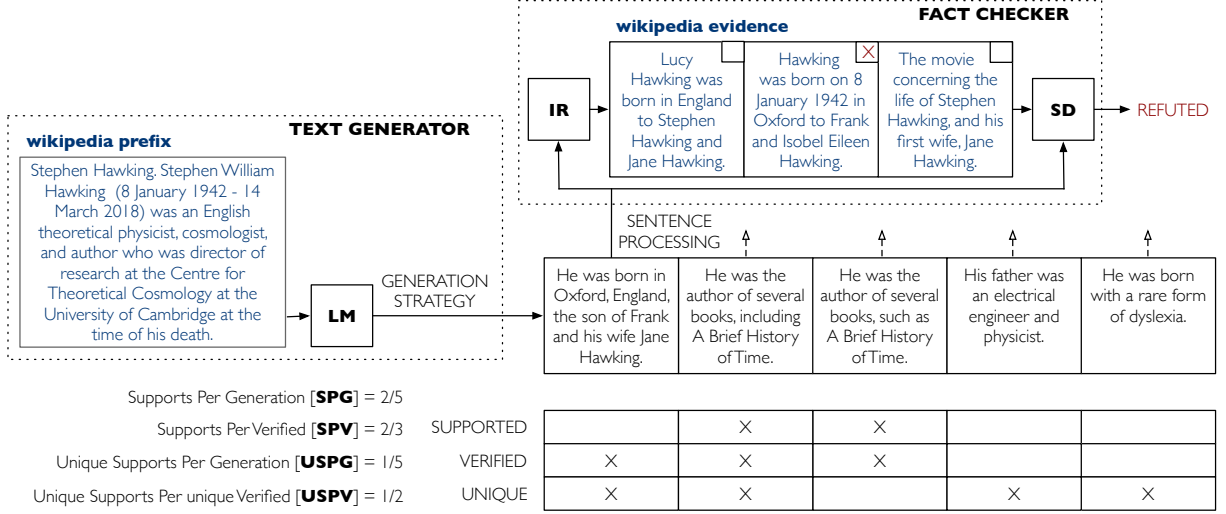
FACT CHECKER

wikipedia evidence

IR

Lucy Hawking was born in England to Stephen Hawking and Jane Hawking.

Hawking was born on 8 January 1942 in Oxford to Frank and Isobel Eileen Hawking.

The movie concerning the life of Stephen Hawking, and his first wife, Jane Hawking.

SD

REFUTED

TEXT GENERATOR

wikipedia prefix

Stephen Hawking. Stephen William Hawking (8 January 1942 - 14 March 2018) was an English theoretical physicist, cosmologist, and author who was director of research at the Centre for Theoretical Cosmology at the University of Cambridge at the time of his death.

LM

GENERATION STRATEGY

SENTENCE PROCESSING

| He was born in Oxford, England, the son of Frank and his wife Jane Hawking. | He was the author of several books, including A Brief History of Time. | He was the author of several books, such as A Brief History of Time. | His father was an electrical engineer and physicist. | He was born with a rare form of dyslexia. |
|---|---|---|---|---|

Supports Per Generation [**SPG**] = 2/5

Supports Per Verified [**SPV**] = 2/3

Unique Supports Per Generation [**USPG**] = 1/5

Unique Supports Per unique Verified [**USPV**] = 1/2

| | | | | | |
|---|---|---|---|---|---|
| SUPPORTED | | × | × | | |
| VERIFIED | × | × | × | | |
| UNIQUE | × | × | | × | × |